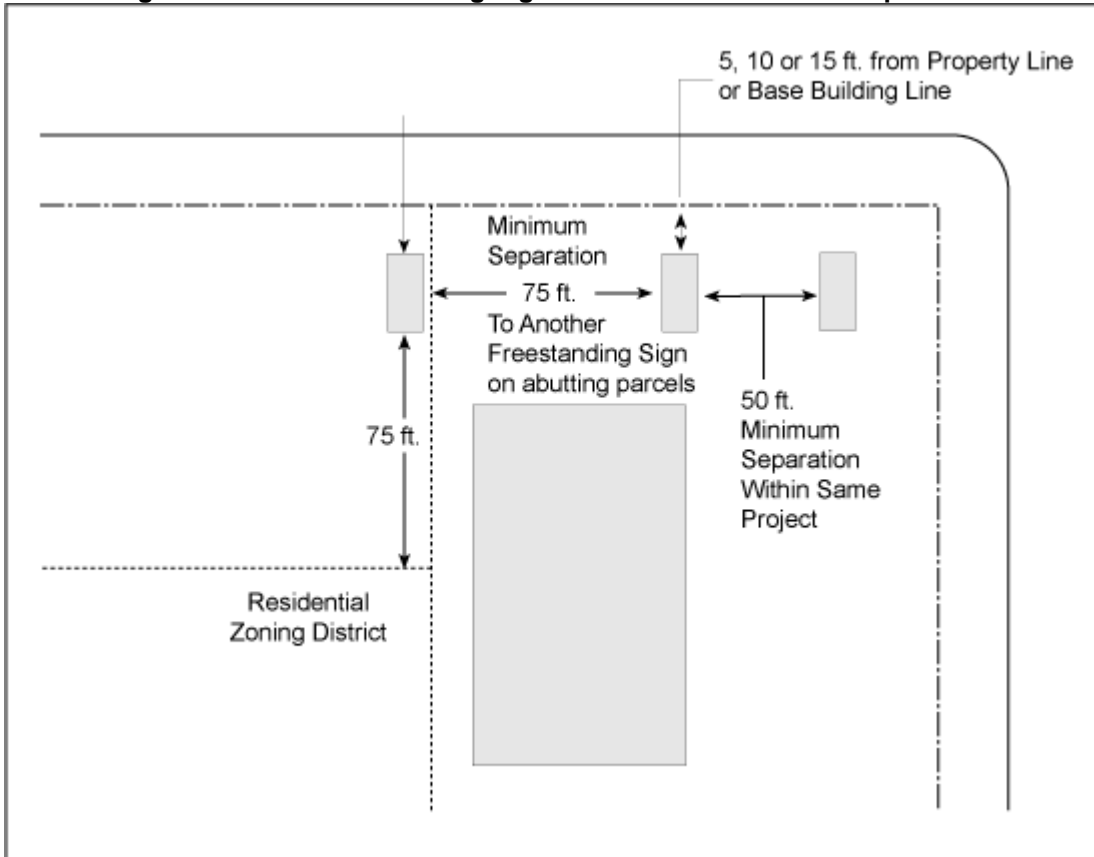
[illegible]

5, 10 or 15 ft. from Property Line or Base Building Line

Minimum Separation 75 ft. To Another Freestanding Sign on abutting parcels

50 ft. Minimum Separation Within Same Project

75 ft.

Residential Zoning District